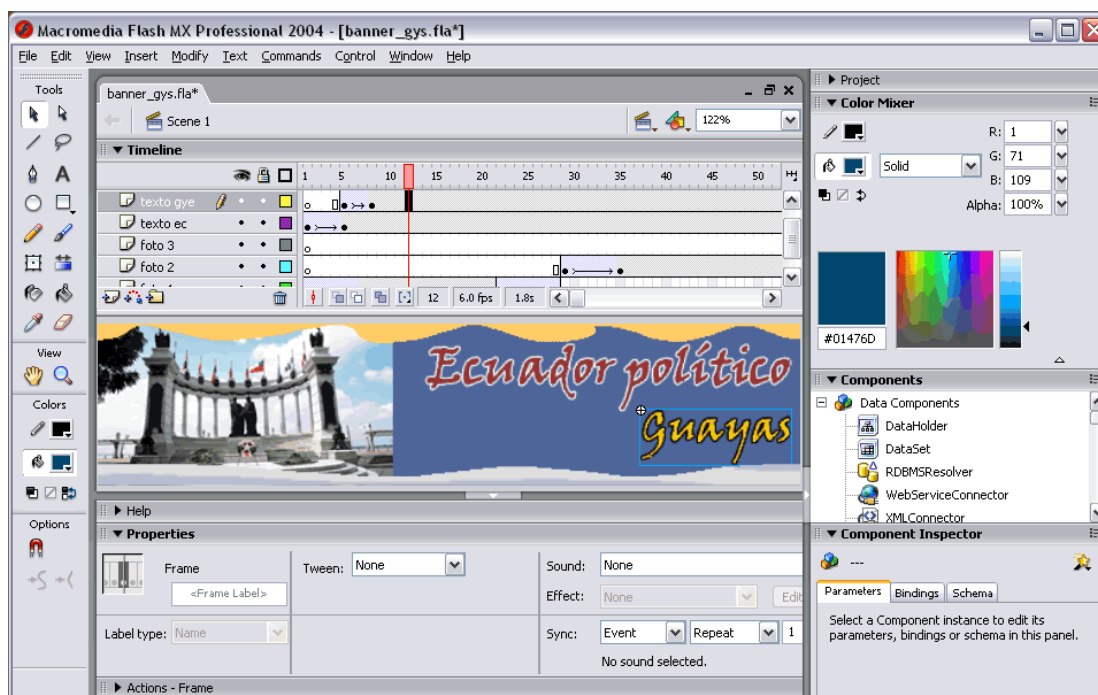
Macromedia Flash MX Professional 2004 - [banner_gys.fla*]

File Edit View Insert Modify Text Commands Control Window Help

Tools

View

Colors

Options

banner_gys.fla*

Scene 1

122%

▼ Timeline

1 5 10 15 20 25 30 35 40 45 50

texto gye

texto ec

foto 3

foto 2

12 6.0 fps 1.8s

Ecuador político

Guayas

▶ Help

▼ Properties

Frame

<Frame Label>

Tween: None

Label type: Name

Sound: None

Effect: None

Edit

Sync: Event Repeat 1

No sound selected.

▶ Actions - Frame

▶ Project

▼ Color Mixer

R: 1

G: 71

B: 109

Alpha: 100%

Solid

#01476D

▼ Components

Data Components

DataHolder

DataSet

RDBMSResolver

WebServiceConnector

XMLConnector

▼ Component Inspector

---

Parameters Bindings Schema

Select a Component instance to edit its parameters, bindings or schema in this panel.